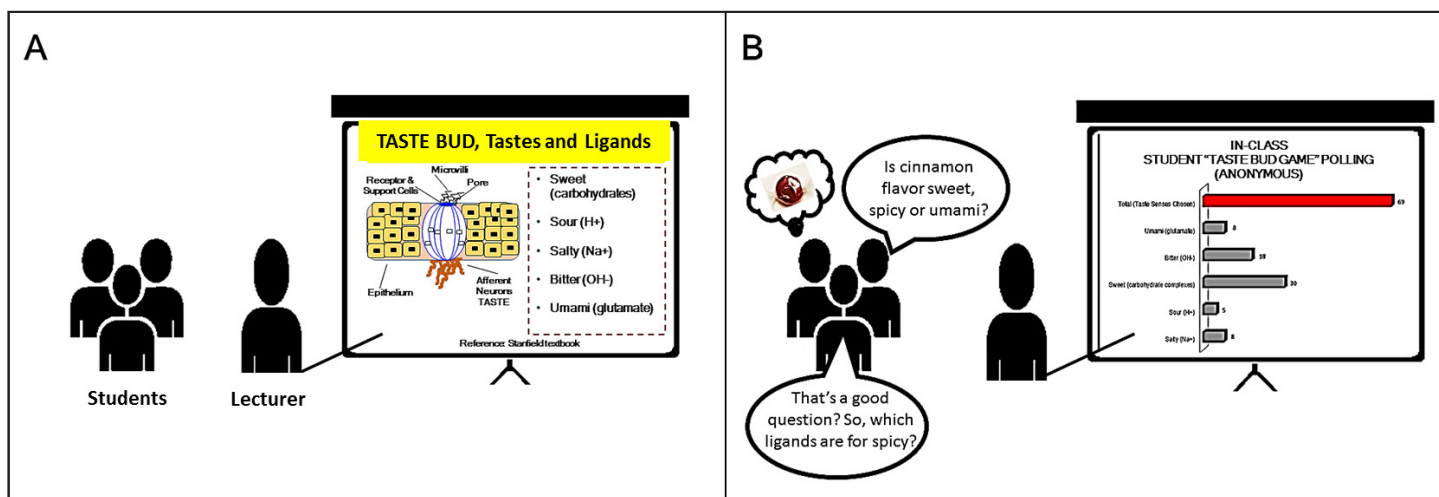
A

TASTE BUD, Tastes and Ligands

Microvilli
Pore
Receptor & Support Cells
Epithelium
Afferent Neurons TASTE

- Sweet (carbohydrates)
- Sour (H+)
- Salty (Na+)
- Bitter (OH-)
- Umami (glutamate)

Reference: Stanfield textbook

Students

Lecturer

B

Is cinnamon flavor sweet, spicy or umami?

That's a good question? So, which ligands are for spicy?

IN-CLASS
STUDENT "TASTE BUD GAME" POLLING
(ANONYMOUS)

Total (Taste Senses Chosen) 69
Umami (glutamate) 8
Bitter (OH-) 18
Sweet (carbohydrate complexes) 30
Sour (H+) 5
Salty (Na+) 8